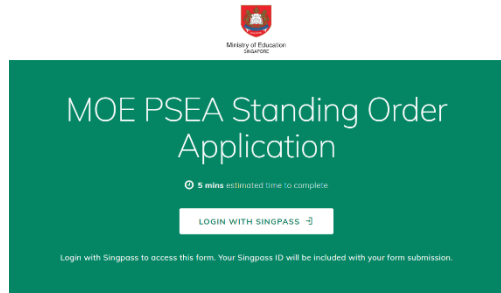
Ministry of Education
SINGAPORE

MOE PSEA Standing Order Application

5 mins estimated time to complete

LOGIN WITH SINGPASS

Login with Singpass to access this form. Your Singpass ID will be included with your form submission.